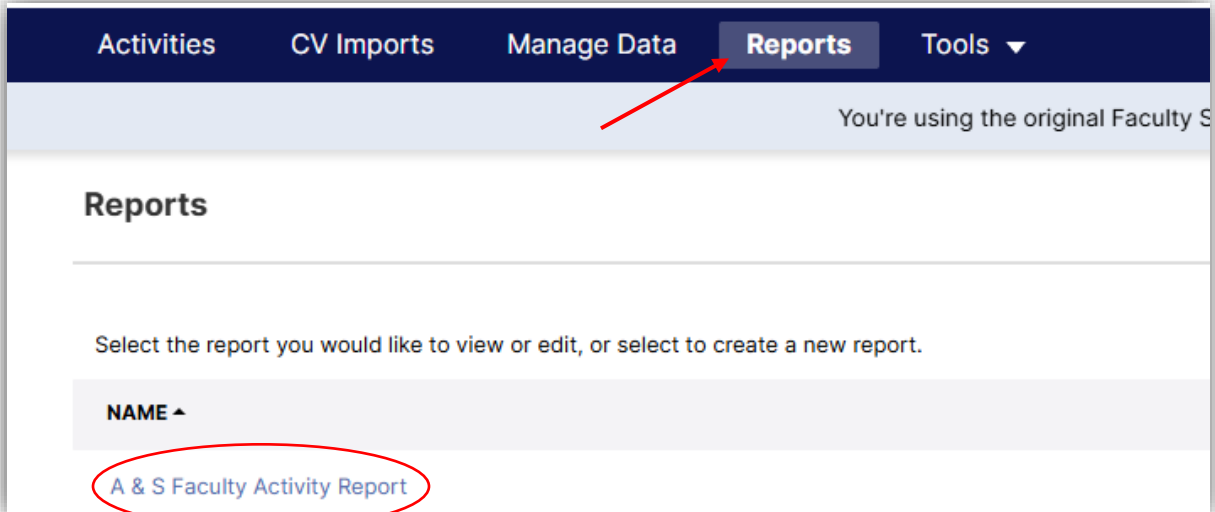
Activities CV Imports Manage Data Reports Tools

You're using the original Faculty S

Reports

Select the report you would like to view or edit, or select to create a new report.

NAME

A & S Faculty Activity Report